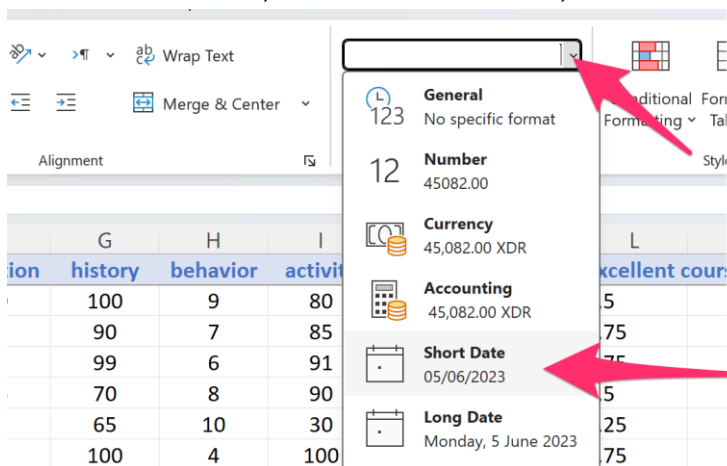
ab Wrap Text

Merge & Center

Alignment

General
No specific format

123

12

Number
45082.00

Currency
45,082.00 XDR

Accounting
45,082.00 XDR

Short Date
05/06/2023

Long Date
Monday, 5 June 2023

nditional Formatting

Form Tal

Style

| | G | H | I | | L |
|---|---|---|---|---|---|
| tion | history | behavior | activit | | xcellent cours |
| | 100 | 9 | 80 | | .5 |
| | 90 | 7 | 85 | | .75 |
| | 99 | 6 | 91 | | .75 |
| | 70 | 8 | 90 | | .5 |
| | 65 | 10 | 30 | | .25 |
| | 100 | 4 | 100 | | .75 |